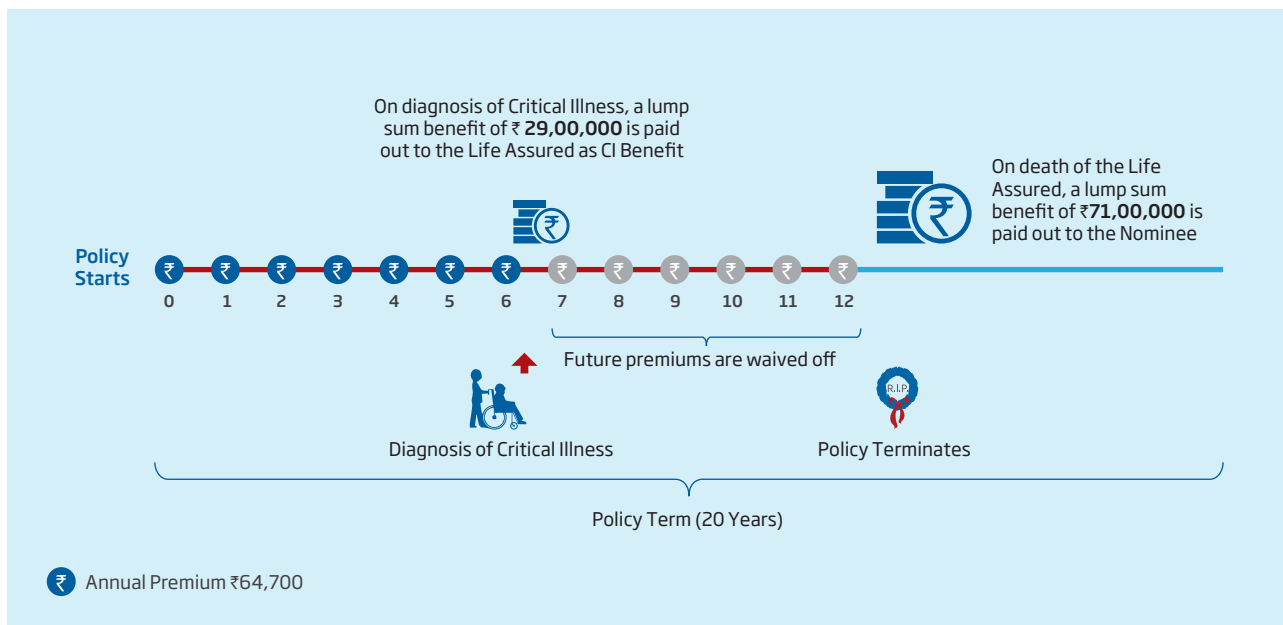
On diagnosis of Critical Illness, a lump sum benefit of ₹ **29,00,000** is paid out to the Life Assured as CI Benefit

On death of the Life Assured, a lump sum benefit of ₹**71,00,000** is paid out to the Nominee

**Policy Starts**

₹ ₹ ₹ ₹ ₹ ₹ ₹ ₹ ₹ ₹ ₹ ₹ ₹

0 1 2 3 4 5 6 7 8 9 10 11 12

Future premiums are waived off

R.I.P.

Diagnosis of Critical Illness

Policy Terminates

Policy Term (20 Years)

₹ Annual Premium ₹64,700